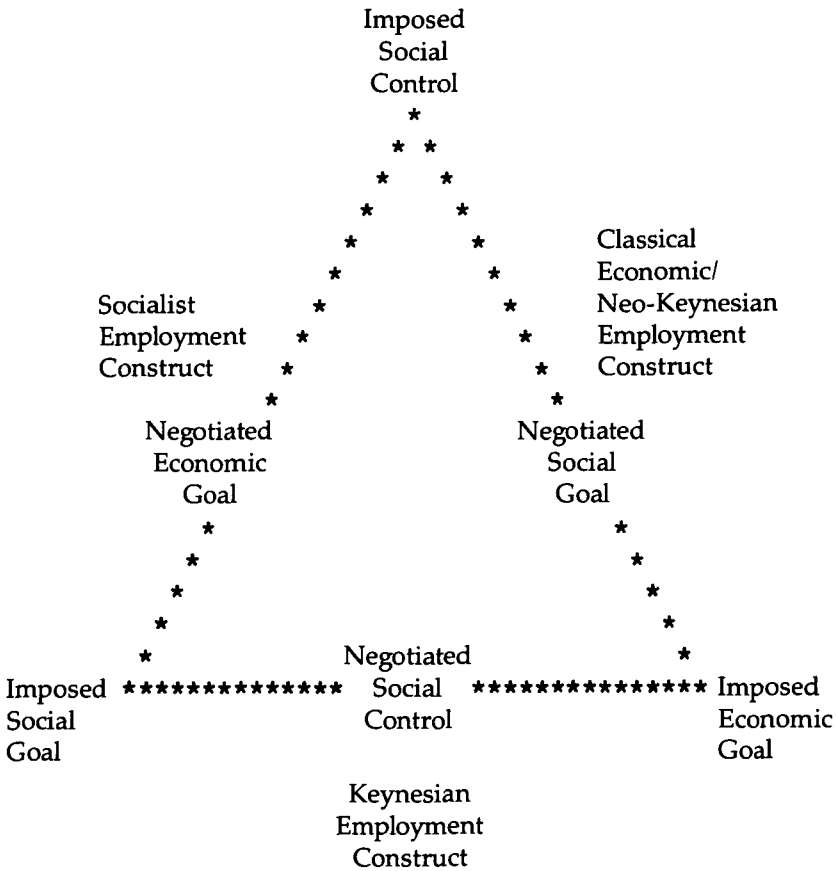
Imposed Social Control

Socialist Employment Construct

Classical Economic/ Neo-Keynesian Employment Construct

Negotiated Economic Goal

Negotiated Social Goal

Imposed Social Goal

Negotiated Social Control

Imposed Economic Goal

Keynesian Employment Construct